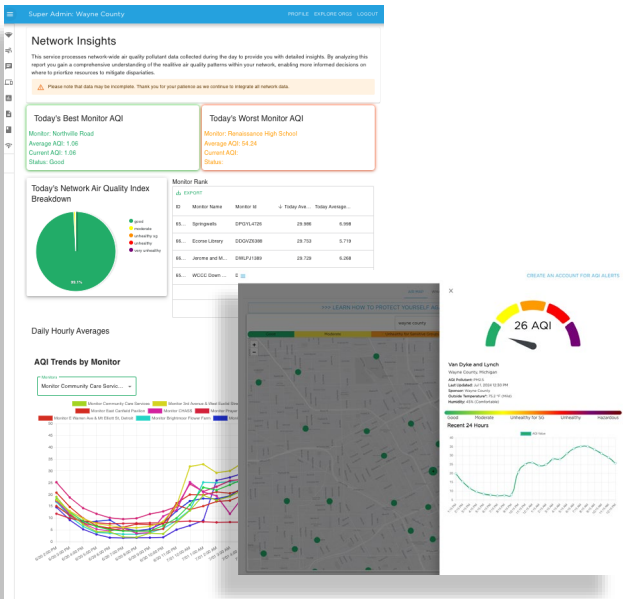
Super Admin: Wayne County

PROFILE EXPLORE ORGS LOGOUT

Network Insights

This service processes network-wide air quality pollutant data collected during the day to provide you with detailed insights. By analyzing this report you gain a comprehensive understanding of the realtive air quality patterns within your network, enabling more informed decisions on where to prioritize resources to mitigate disparities.

Please note that data may be incomplete. Thank you for your patience as we continue to integrate all network data.

Today's Best Monitor AQI

Monitor: Northville Road
Average AQI: 1.06
Current AQI: 1.06
Status: Good

Today's Worst Monitor AQI

Monitor: Renaissance High School
Average AQI: 54.24
Current AQI:
Status:

Today's Network Air Quality Index Breakdown

good
moderate
unhealthy sg
unhealthy
very unhealthy

99.1%

Monitor Rank

EXPORT

| ID | Monitor Name | Monitor Id | Today Ave... | Today Average... |
|---|---|---|---|---|
| 65... | Springwells | DPGYL4735 | 29.986 | 6.068 |
| 65... | Ecorse Library | DDGVZ6398 | 29.752 | 5.719 |
| 65... | Jeronne and M... | DWLPJ1380 | 29.729 | 6.268 |
| 65... | WCCC Down ... | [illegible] | | |

CREATE AN ACCOUNT FOR AQI ALERTS

>>> LEARN HOW TO PROTECT YOURSELF AGAINST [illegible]

Daily Hourly Averages

AQI Trends by Monitor

Monitors
Monitor Community Care Servic...

Monitor Community Care Services
Monitor 5th Avenue & Mad Euclid Stree
Monitor East Canfield Pavilion
Monitor CHASS
Monitor Prayer
Monitor E Warren Ave & Mt Elliott St, Detroit
Monitor Brightmoor Flower Farm

Moderate

wayne county

26 AQI

Van Dyke and Lynch
Wayne County, Michigan

Good Moderate Unhealthy for SG Unhealthy Hazardous

Recent 24 Hours

AQI Now